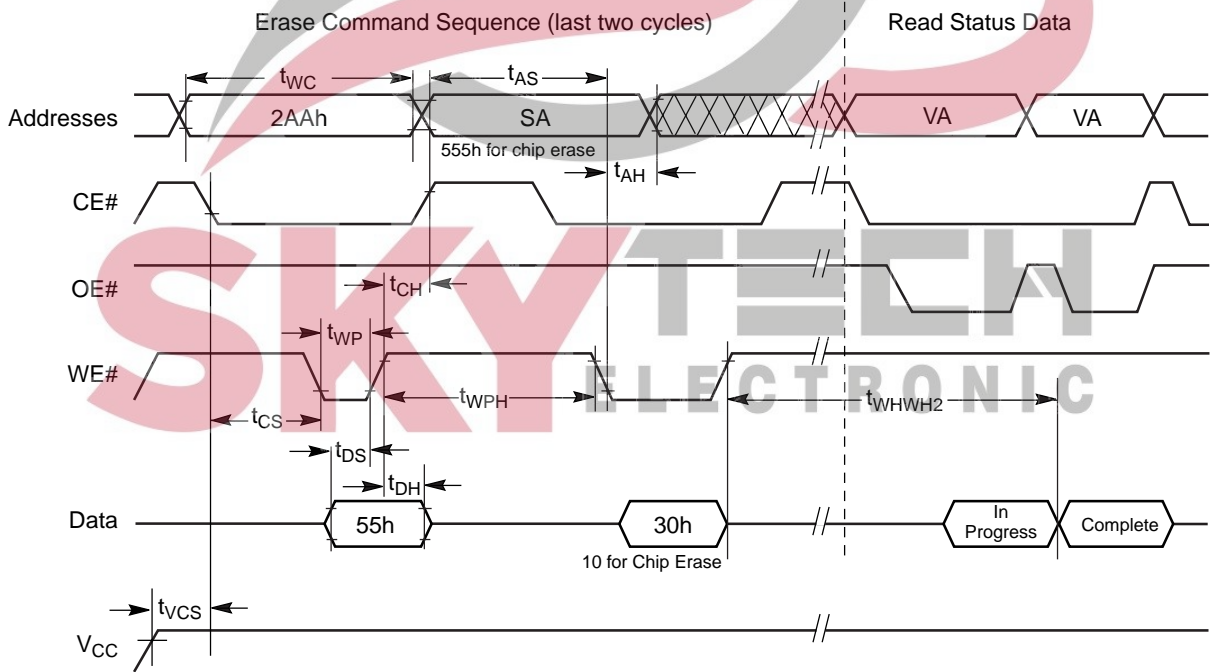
Erase Command Sequence (last two cycles)

Read Status Data

$t_{WC}$

$t_{AS}$

Addresses

2AAh

SA

VA

VA

555h for chip erase

$t_{AH}$

CE#

OE#

$t_{CH}$

$t_{WP}$

WE#

$t_{WPH}$

$t_{WHWH2}$

$t_{CS}$

$t_{DS}$

$t_{DH}$

Data

55h

30h

In Progress

Complete

10 for Chip Erase

$t_{VCS}$

$V_{CC}$

SKYTECH ELECTRONIC